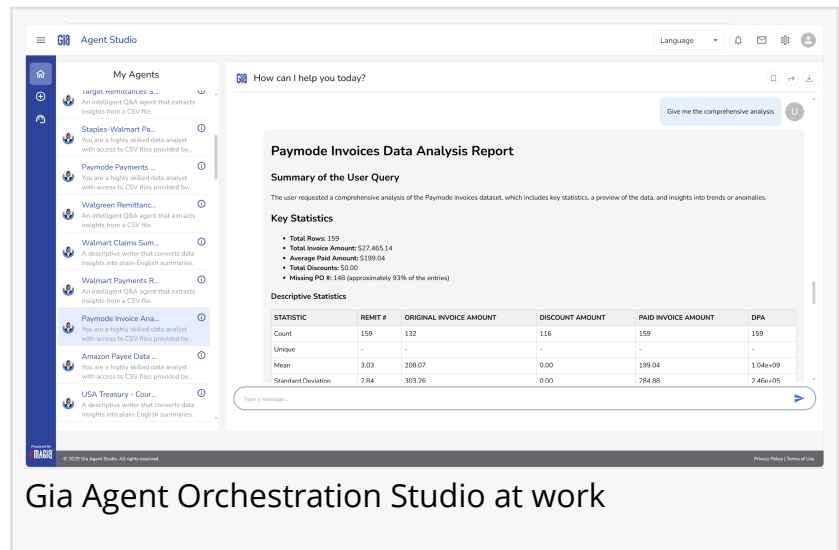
Gia Agent Studio

Language

My Agents

Target Remittances S...
An intelligent Q&A agent that extracts insights from a CSV file.

Staples-Walmart Pa...
You are a highly skilled data analyst with access to CSV files provided by...

Paymode Payments ...
You are a highly skilled data analyst with access to CSV files provided by...

Walgreen Remittanc...
An intelligent Q&A agent that extracts insights from a CSV file.

Walmart Claims Sum...
A descriptive writer that converts data insights into plain-English summaries.

Walmart Payments R...
An intelligent Q&A agent that extracts insights from a CSV file.

Paymode Invoice Ana...
You are a highly skilled data analyst with access to CSV files provided by...

Amazon Payee Data ...
You are a highly skilled data analyst with access to CSV files provided by...

USA Treasury - Cour...
A descriptive writer that converts data insights into plain-English summaries.

How can I help you today?

Give me the comprehensive analysis

U

Paymode Invoices Data Analysis Report

Summary of the User Query

The user requested a comprehensive analysis of the Paymode invoices dataset, which includes key statistics, a preview of the data, and insights into trends or anomalies.

Key Statistics

- **Total Rows:** 159
- **Total Invoice Amount:** $27,465.14
- **Average Paid Amount:** $199.04
- **Total Discounts:** $0.00
- **Missing PO #:** 148 (approximately 93% of the entries)

Descriptive Statistics

| STATISTIC | REMIT # | ORIGINAL INVOICE AMOUNT | DISCOUNT AMOUNT | PAID INVOICE AMOUNT | DPA |
|---|---|---|---|---|---|
| Count | 159 | 132 | 116 | 159 | 159 |
| Unique | - | - | - | - | - |
| Mean | 3.03 | 208.07 | 0.00 | 199.04 | 1.04e+09 |
| Standard Deviation | 2.84 | 303.26 | 0.00 | 284.88 | 2.46e+05 |

Type a message...

Powered By
MAGIS

© 2025 Gia Agent Studio. All rights reserved.

Privacy Policy | Terms of Use

Gia Agent Orchestration Studio at work